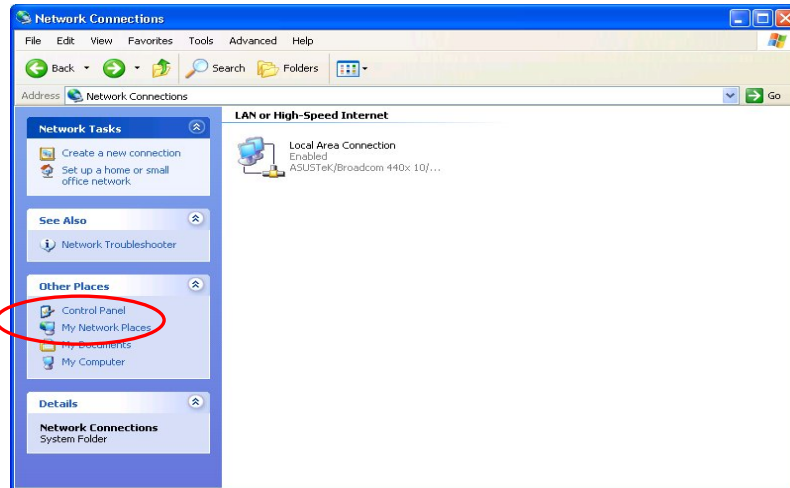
Network Connections

File Edit View Favorites Tools Advanced Help

Back Search Folders

Address Network Connections Go

Network Tasks

Create a new connection

Set up a home or small office network

See Also

Network Troubleshooter

Other Places

Control Panel

My Network Places

My Documents

My Computer

Details

Network Connections

System Folder

LAN or High-Speed Internet

Local Area Connection

Enabled

ASUSTeK/Broadcom 440x 10/...